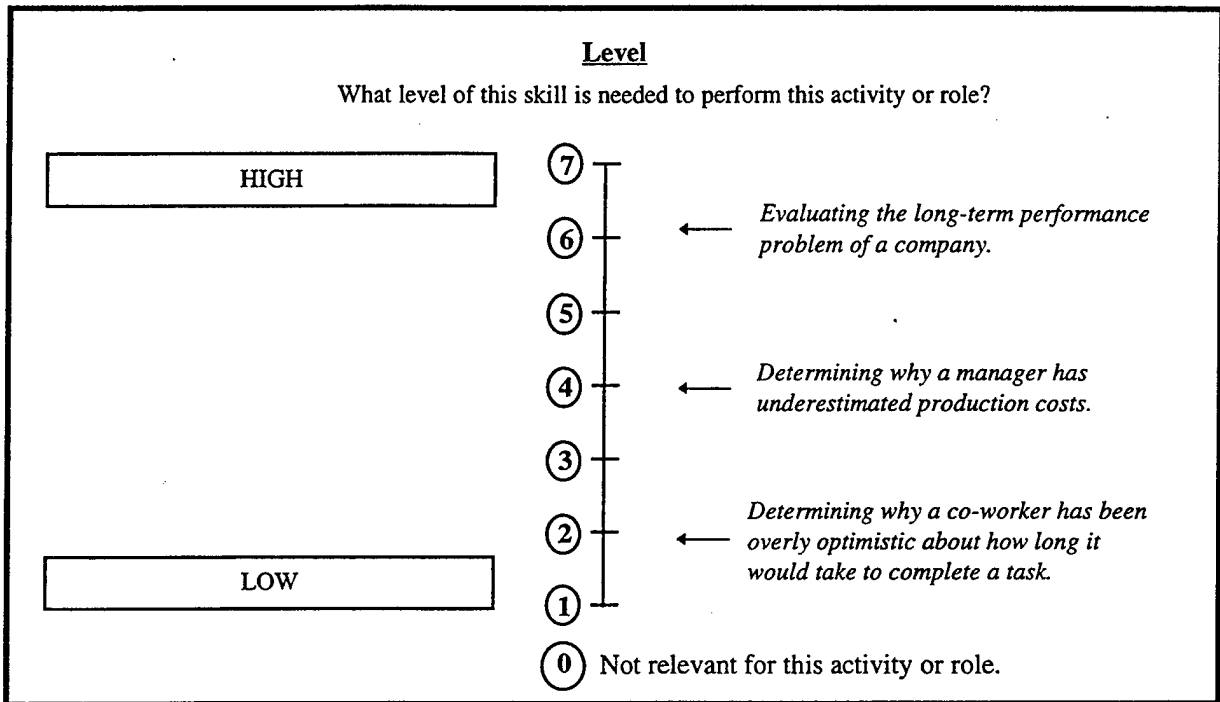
Level

What level of this skill is needed to perform this activity or role?

HIGH

7

6 Evaluating the long-term performance problem of a company.

5

4 Determining why a manager has underestimated production costs.

3

2 Determining why a co-worker has been overly optimistic about how long it would take to complete a task.

LOW

1

0 Not relevant for this activity or role.